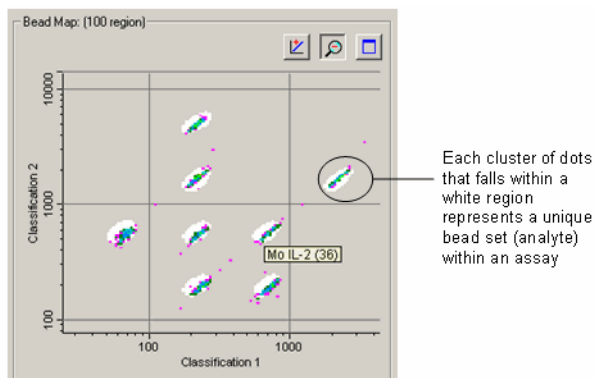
Bead Map: (100 region)

10000

1000

100

Classification 2

100

1000

Classification 1

Mo IL-2 (36)

Each cluster of dots that falls within a white region represents a unique bead set (analyte) within an assay